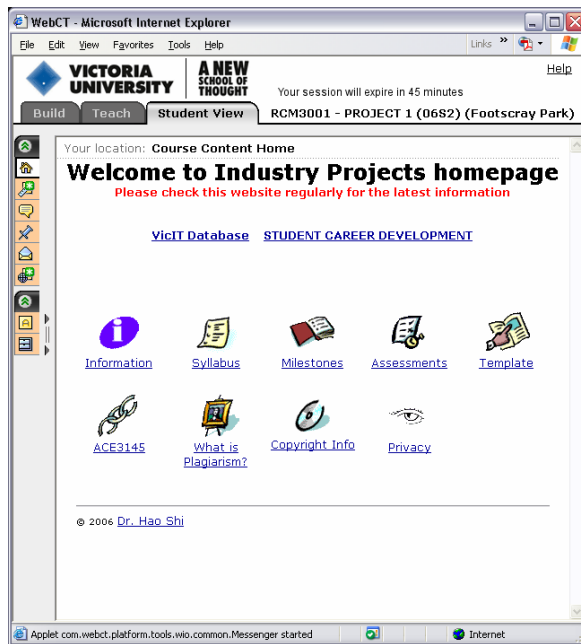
WebCT - Microsoft Internet Explorer

File Edit View Favorites Tools Help

Links »

VICTORIA UNIVERSITY

A NEW SCHOOL OF THOUGHT

Your session will expire in 45 minutes

Help

Build Teach Student View

RCM3001 - PROJECT 1 (06S2) (Footscray Park)

Your location: Course Content Home

Welcome to Industry Projects homepage

Please check this website regularly for the latest information

VicIT Database STUDENT CAREER DEVELOPMENT

Information Syllabus Milestones Assessments Template

ACE3145 What is Plagiarism? Copyright Info Privacy

© 2006 Dr. Hao Shi

Applet com.webct.platform.tools.wio.common.Messenger started

Internet